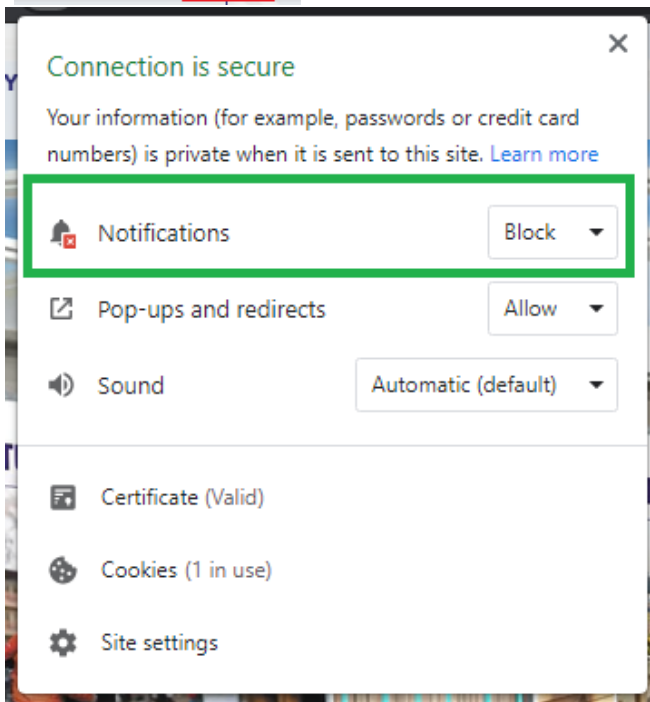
×

Connection is secure

Your information (for example, passwords or credit card numbers) is private when it is sent to this site. Learn more

Notifications Block

Pop-ups and redirects Allow

Sound Automatic (default)

Certificate (Valid)

Cookies (1 in use)

Site settings